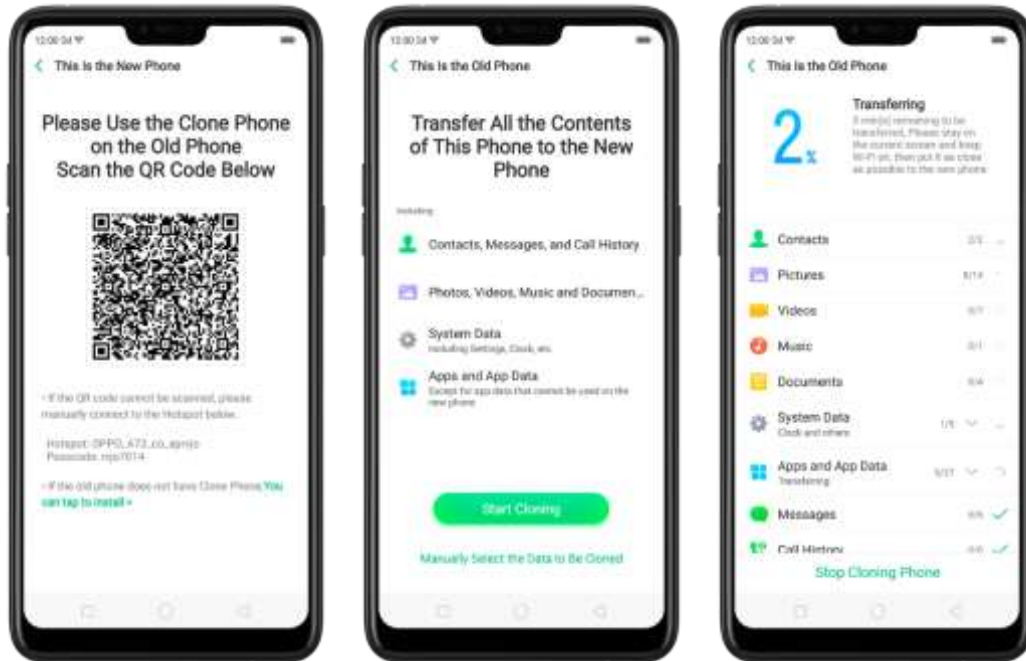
This is the New Phone

Please Use the Clone Phone on the Old Phone Scan the QR Code Below

• If the QR code cannot be scanned, please manually connect to the Hotspot below.

Hotspot: OPPO_A73_co_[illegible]
Passcode: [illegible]

• If the old phone does not have Clone Phone You can tap to install »

This is the Old Phone

Transfer All the Contents of This Phone to the New Phone

Including

Contacts, Messages, and Call History

Photos, Videos, Music and Documen...

System Data
Including Settings, Clock, etc.

Apps and App Data
Except for app data that cannot be used on the new phone

Start Cloning

Manually Select the Data to Be Cloned

This is the Old Phone

2s

Transferring
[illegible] remaining to be transferred. Please stay on the current screen and keep Wi-Fi on, then put it as close as possible to the new phone

Contacts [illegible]
Pictures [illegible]
Videos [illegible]
Music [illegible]
Documents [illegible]
System Data
Clock and others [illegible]
Apps and App Data
Transferring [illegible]
Messages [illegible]
Call History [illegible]

Stop Cloning Phone